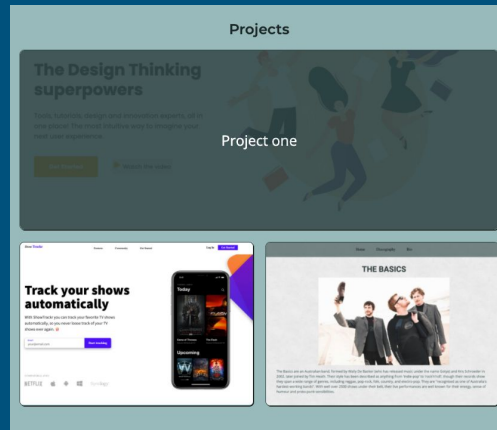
Projects

The Design Thinking superpowers

Tools, tutorials, design and innovation experts, all in one place! The most intuitive way to imagine your next user experience.

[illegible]

Watch the video

Project one

ShowTracker

Track your shows automatically

With ShowTracker you can track your favorite TV shows automatically, so you never loose track of your TV shows ever again!

Start tracking

NETFLIX

Today

Upcoming

Home Photography Bio

THE BASICS

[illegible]